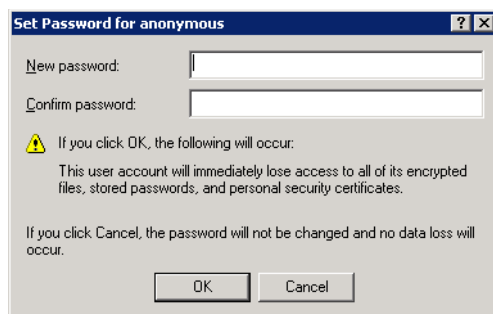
Set Password for anonymous

?

New password:

Confirm password:

If you click OK, the following will occur:

This user account will immediately lose access to all of its encrypted files, stored passwords, and personal security certificates.

If you click Cancel, the password will not be changed and no data loss will occur.

OK

Cancel